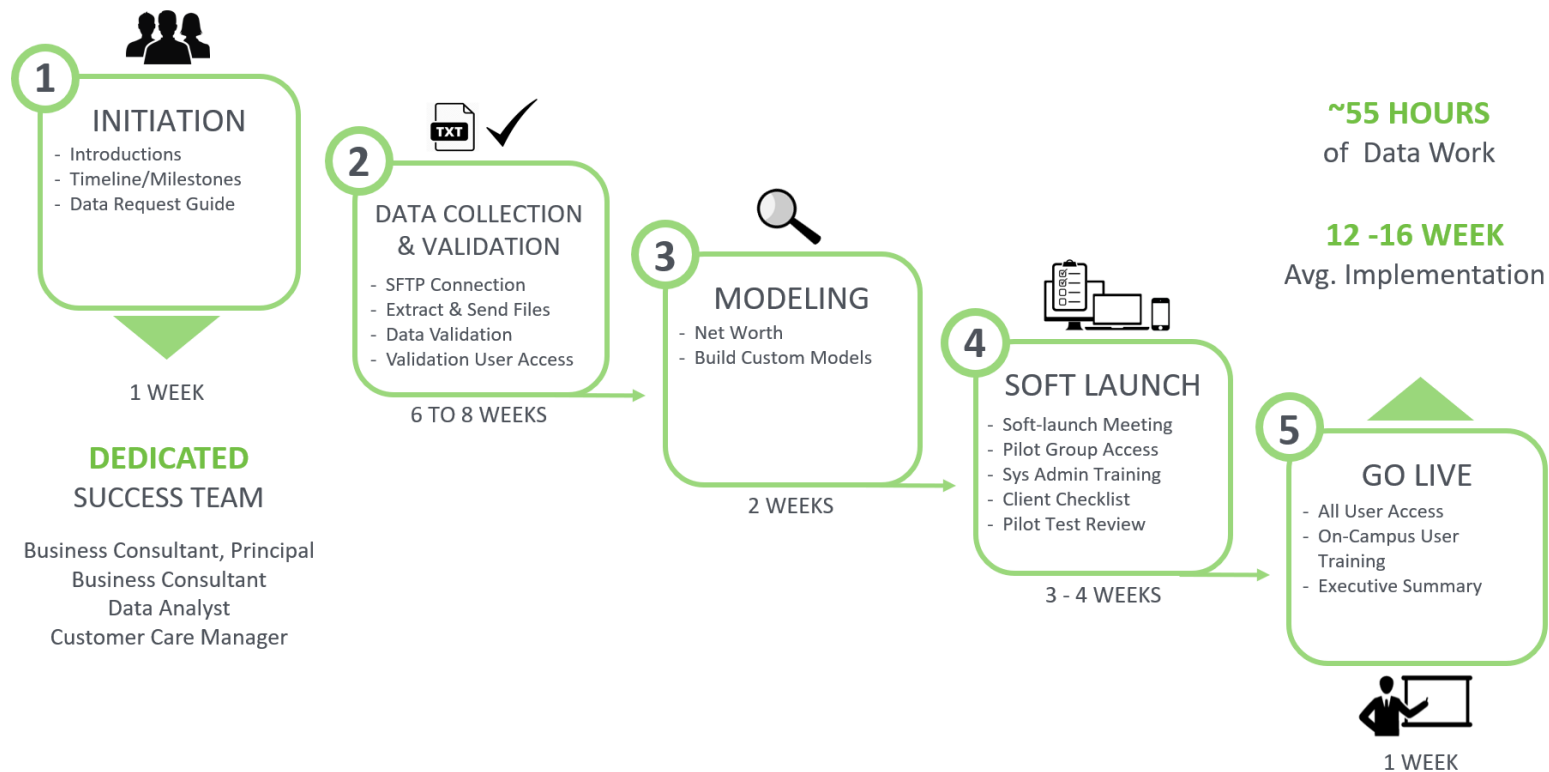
1
INITIATION
- Introductions
- Timeline/Milestones
- Data Request Guide

1 WEEK

DEDICATED
SUCCESS TEAM

Business Consultant, Principal
Business Consultant
Data Analyst
Customer Care Manager

TXT

2
DATA COLLECTION & VALIDATION
- SFTP Connection
- Extract & Send Files
- Data Validation
- Validation User Access

6 TO 8 WEEKS

3
MODELING
- Net Worth
- Build Custom Models

2 WEEKS

4
SOFT LAUNCH
- Soft-launch Meeting
- Pilot Group Access
- Sys Admin Training
- Client Checklist
- Pilot Test Review

3 - 4 WEEKS

~55 HOURS
of Data Work

12 -16 WEEK
Avg. Implementation

5
GO LIVE
- All User Access
- On-Campus User Training
- Executive Summary

1 WEEK